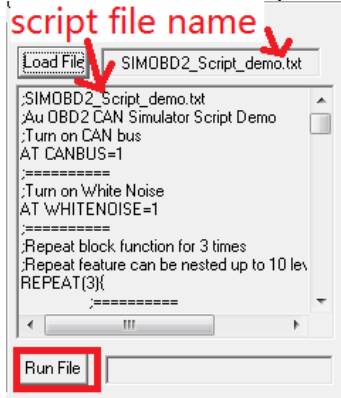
script file name

Load File SIMOBD2_Script_demo.txt

;SIMOBD2_Script_demo.txt
;Au OBD2 CAN Simulator Script Demo
;Turn on CAN bus
AT CANBUS=1
;==========
;Turn on White Noise
AT WHITENOISE=1
;==========
;Repeat block function for 3 times
;Repeat feature can be nested up to 10 lev
REPEAT(3){
;==========

Run File